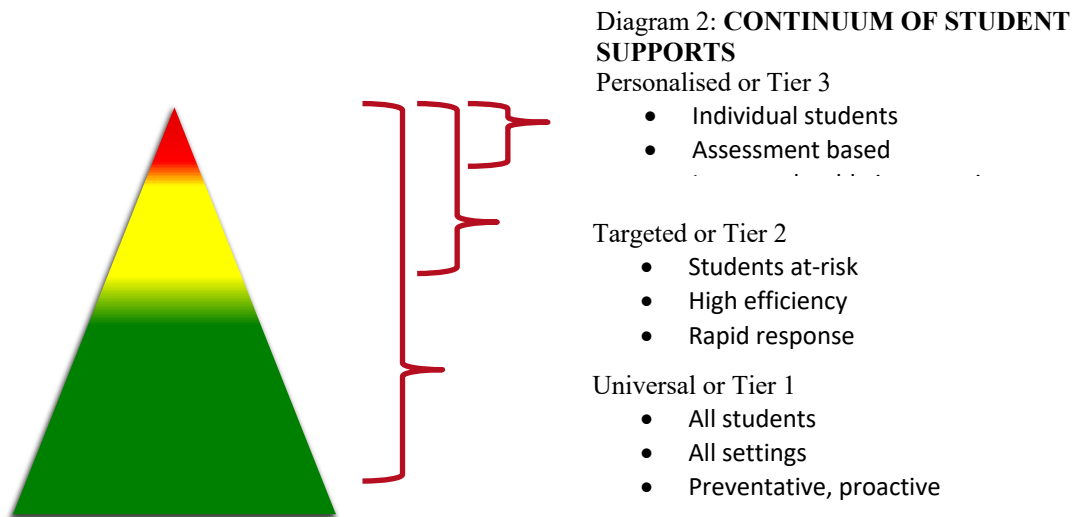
Diagram 2: **CONTINUUM OF STUDENT SUPPORTS**

Personalised or Tier 3
- Individual students
- Assessment based
- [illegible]

Targeted or Tier 2
- Students at-risk
- High efficiency
- Rapid response

Universal or Tier 1
- All students
- All settings
- Preventative, proactive